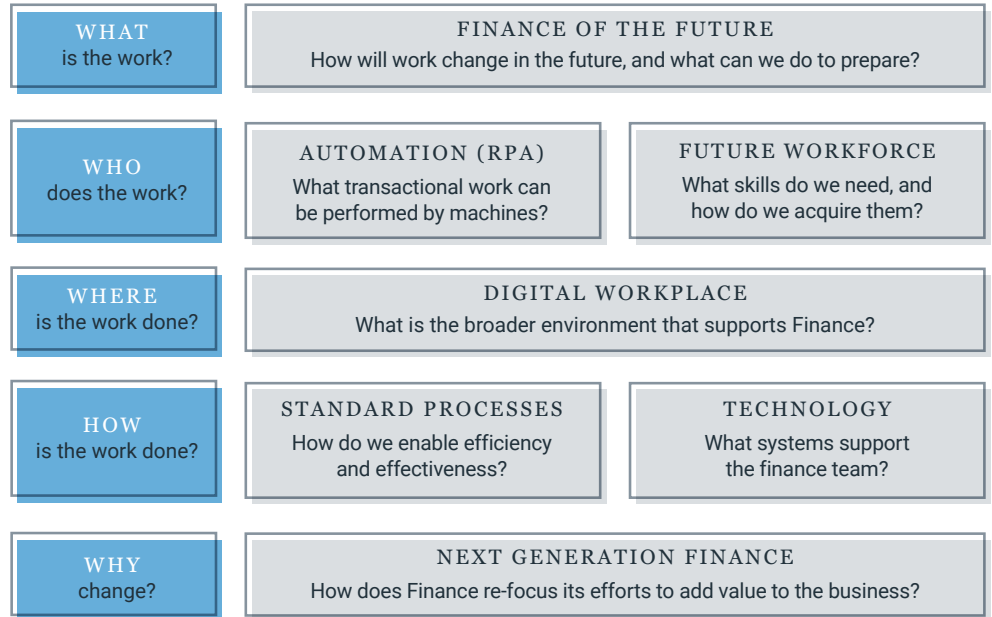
WHAT
is the work?

FINANCE OF THE FUTURE
How will work change in the future, and what can we do to prepare?

WHO
does the work?

AUTOMATION (RPA)
What transactional work can be performed by machines?

FUTURE WORKFORCE
What skills do we need, and how do we acquire them?

WHERE
is the work done?

DIGITAL WORKPLACE
What is the broader environment that supports Finance?

HOW
is the work done?

STANDARD PROCESSES
How do we enable efficiency and effectiveness?

TECHNOLOGY
What systems support the finance team?

WHY
change?

NEXT GENERATION FINANCE
How does Finance re-focus its efforts to add value to the business?